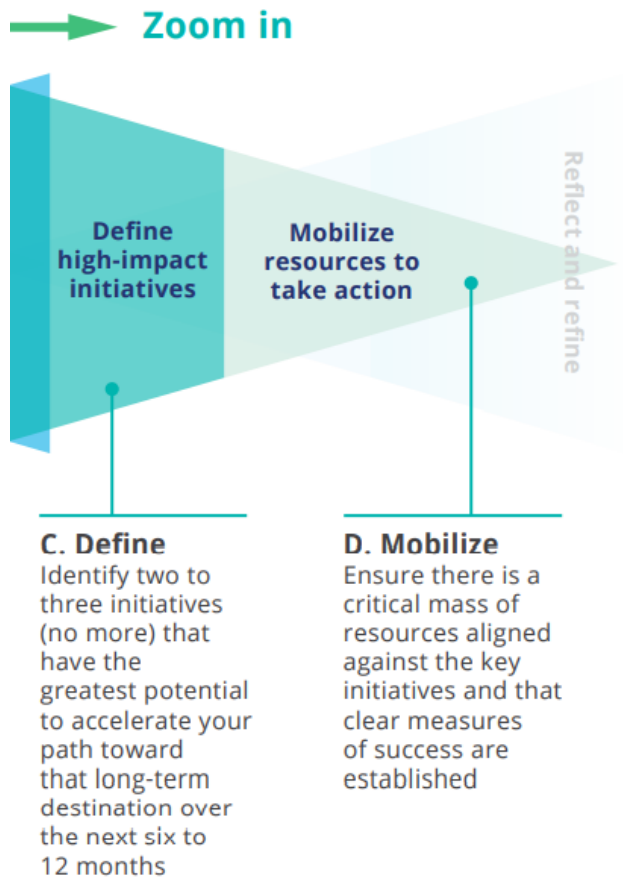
Zoom in

Define high-impact initiatives

Mobilize resources to take action

Reflect and refine

C. Define
Identify two to three initiatives (no more) that have the greatest potential to accelerate your path toward that long-term destination over the next six to 12 months

D. Mobilize
Ensure there is a critical mass of resources aligned against the key initiatives and that clear measures of success are established